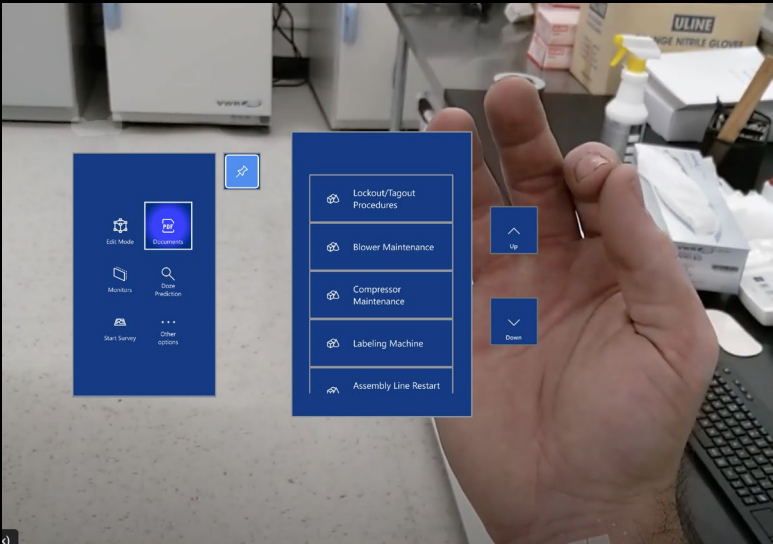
VWR

ULINE
NGE NITRILE GLOVES

Edit Mode
PDF
Documents
Monitors
Doze Prediction
Start Survey
Other options

Lockout/Tagout Procedures
Blower Maintenance
Compressor Maintenance
Labeling Machine
Assembly Line Restart

Up
Down